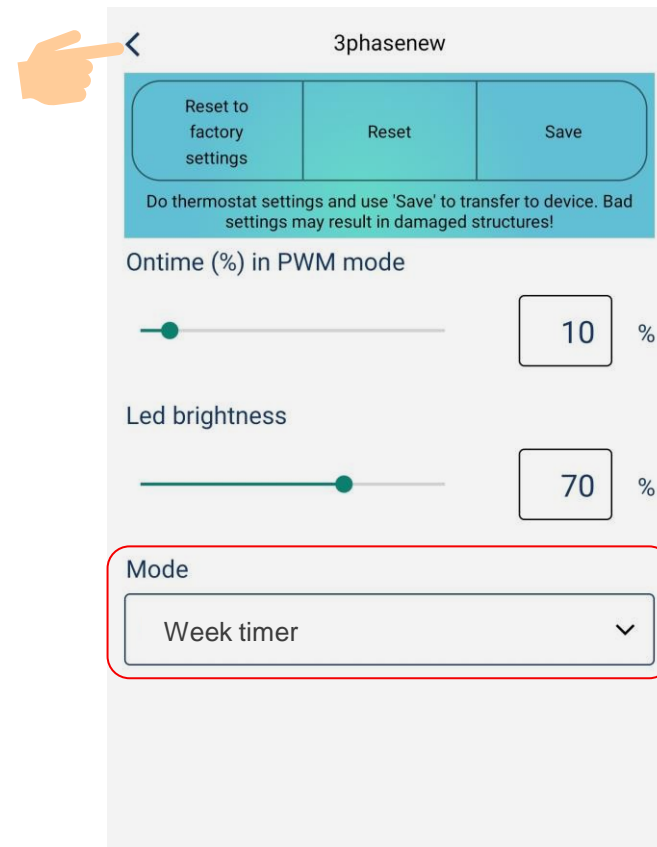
<

3phasenew

Reset to factory settings

Reset

Save

Do thermostat settings and use 'Save' to transfer to device. Bad settings may result in damaged structures!

Ontime (%) in PWM mode

10 %

Led brightness

70 %

Mode

Week timer